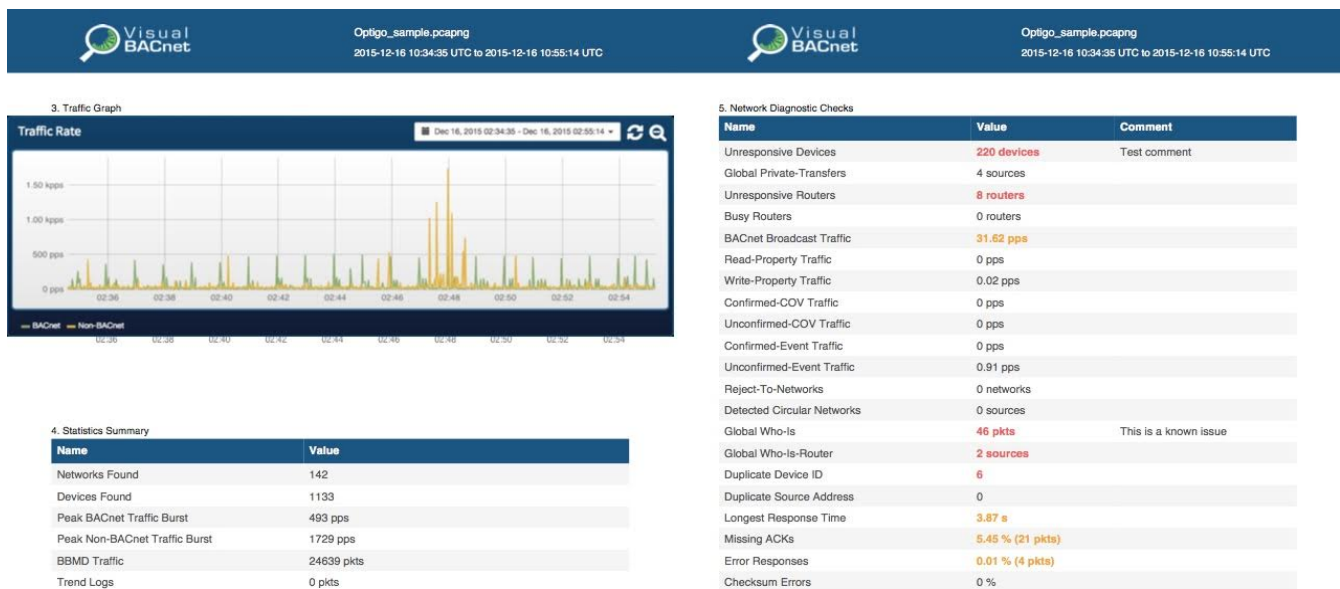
Visual BACnet

Optigo_sample.pcapng
2015-12-16 10:34:35 UTC to 2015-12-16 10:55:14 UTC

3. Traffic Graph

Traffic Rate

Dec 16, 2015 02:34:35 - Dec 16, 2015 02:55:14

1.50 kpps
1.00 kpps
500 pps
0 pps

02:36 02:38 02:40 02:42 02:44 02:46 02:48 02:50 02:52 02:54

BACnet Non-BACnet

02:36 02:38 02:40 02:42 02:44 02:46 02:48 02:50 02:52 02:54

4. Statistics Summary

| Name | Value |
|---|---|
| Networks Found | 142 |
| Devices Found | 1133 |
| Peak BACnet Traffic Burst | 493 pps |
| Peak Non-BACnet Traffic Burst | 1729 pps |
| BBMD Traffic | 24639 pkts |
| Trend Logs | 0 pkts |

Visual BACnet

Optigo_sample.pcapng
2015-12-16 10:34:35 UTC to 2015-12-16 10:55:14 UTC

5. Network Diagnostic Checks

| Name | Value | Comment |
|---|---|---|
| Unresponsive Devices | 220 devices | Test comment |
| Global Private-Transfers | 4 sources | |
| Unresponsive Routers | 8 routers | |
| Busy Routers | 0 routers | |
| BACnet Broadcast Traffic | 31.62 pps | |
| Read-Property Traffic | 0 pps | |
| Write-Property Traffic | 0.02 pps | |
| Confirmed-COV Traffic | 0 pps | |
| Unconfirmed-COV Traffic | 0 pps | |
| Confirmed-Event Traffic | 0 pps | |
| Unconfirmed-Event Traffic | 0.91 pps | |
| Reject-To-Networks | 0 networks | |
| Detected Circular Networks | 0 sources | |
| Global Who-Is | 46 pkts | This is a known issue |
| Global Who-Is-Router | 2 sources | |
| Duplicate Device ID | 6 | |
| Duplicate Source Address | 0 | |
| Longest Response Time | 3.87 s | |
| Missing ACKs | 5.45 % (21 pkts) | |
| Error Responses | 0.01 % (4 pkts) | |
| Checksum Errors | 0 % | |